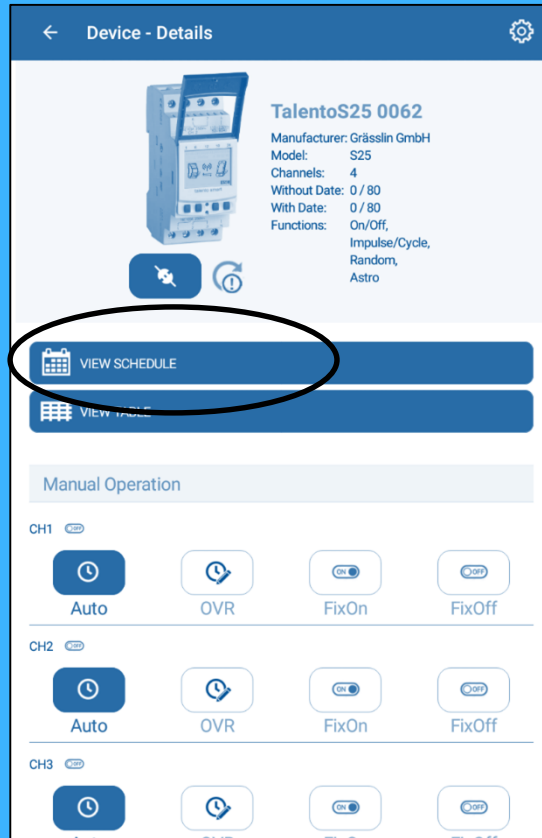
Device - Details

TalentoS25 0062

| | |
|---|---|
| Manufacturer: | Grässlin GmbH |
| Model: | S25 |
| Channels: | 4 |
| Without Date: | 0 / 80 |
| With Date: | 0 / 80 |
| Functions: | On/Off, Impulse/Cycle, Random, Astro |

VIEW SCHEDULE

VIEW TABLE

Manual Operation

CH1 OFF

Auto OVR ON FixOn OFF FixOff

CH2 OFF

Auto OVR ON FixOn OFF FixOff

CH3 OFF

ON OFF